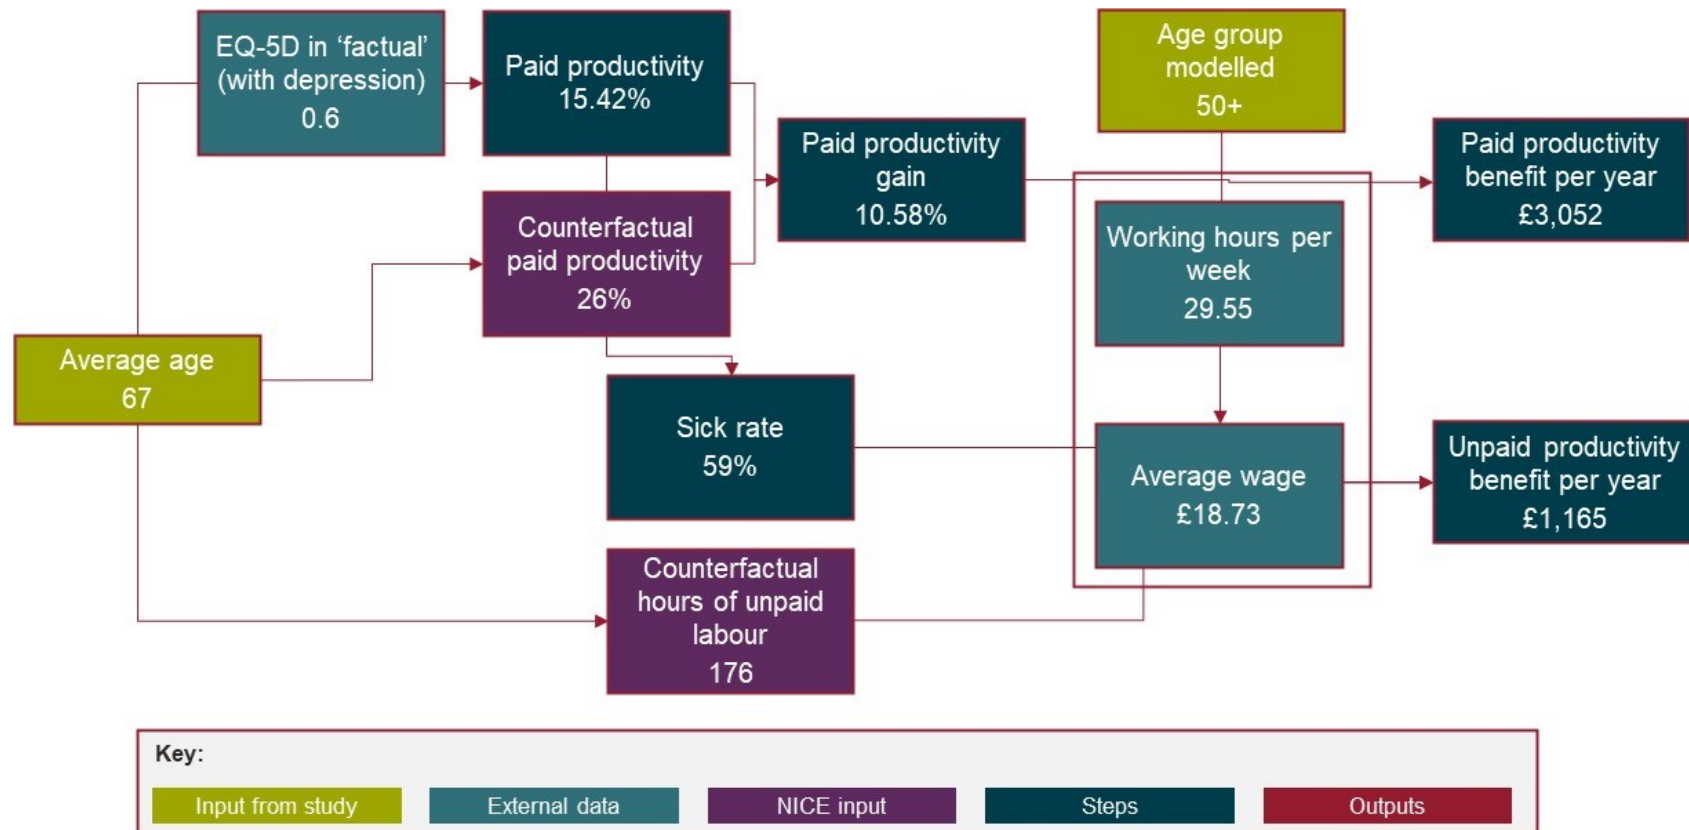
EQ-5D in ‘factual’ (with depression) 0.6

Paid productivity 15.42%

Age group modelled 50+

Paid productivity gain 10.58%

Paid productivity benefit per year £3,052

Counterfactual paid productivity 26%

Working hours per week 29.55

Average age 67

Sick rate 59%

Average wage £18.73

Unpaid productivity benefit per year £1,165

Counterfactual hours of unpaid labour 176

Key:

Input from study

External data

NICE input

Steps

Outputs